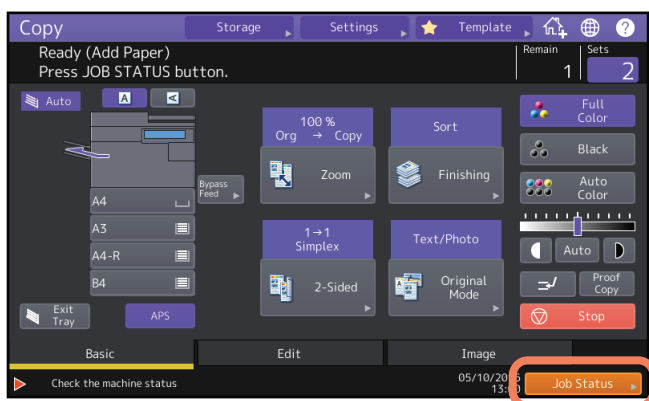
Copy
Storage
Settings
Template
?
Ready (Add Paper)
Press JOB STATUS button.
Remain
1
Sets
2
Auto
A
100 %
Org → Copy
Sort
Full Color
Black
Auto Color
Zoom
Finishing
Bypass Feed
A4
A3
A4-R
B4
1→1
Simplex
Text/Photo
Auto
2-Sided
Original Mode
Proof Copy
Stop
Exit Tray
APS
Basic
Edit
Image
Check the machine status
05/10/20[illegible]
13:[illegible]
Job Status